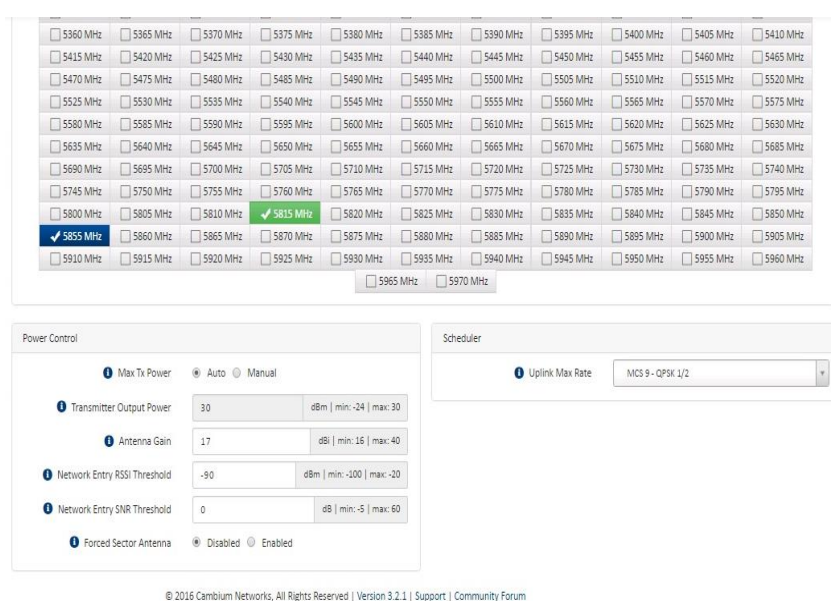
| | | | | | | | | | | |
|---|---|---|---|---|---|---|---|---|---|---|
| 5360 MHz | 5365 MHz | 5370 MHz | 5375 MHz | 5380 MHz | 5385 MHz | 5390 MHz | 5395 MHz | 5400 MHz | 5405 MHz | 5410 MHz |
| 5415 MHz | 5420 MHz | 5425 MHz | 5430 MHz | 5435 MHz | 5440 MHz | 5445 MHz | 5450 MHz | 5455 MHz | 5460 MHz | 5465 MHz |
| 5470 MHz | 5475 MHz | 5480 MHz | 5485 MHz | 5490 MHz | 5495 MHz | 5500 MHz | 5505 MHz | 5510 MHz | 5515 MHz | 5520 MHz |
| 5525 MHz | 5530 MHz | 5535 MHz | 5540 MHz | 5545 MHz | 5550 MHz | 5555 MHz | 5560 MHz | 5565 MHz | 5570 MHz | 5575 MHz |
| 5580 MHz | 5585 MHz | 5590 MHz | 5595 MHz | 5600 MHz | 5605 MHz | 5610 MHz | 5615 MHz | 5620 MHz | 5625 MHz | 5630 MHz |
| 5635 MHz | 5640 MHz | 5645 MHz | 5650 MHz | 5655 MHz | 5660 MHz | 5665 MHz | 5670 MHz | 5675 MHz | 5680 MHz | 5685 MHz |
| 5690 MHz | 5695 MHz | 5700 MHz | 5705 MHz | 5710 MHz | 5715 MHz | 5720 MHz | 5725 MHz | 5730 MHz | 5735 MHz | 5740 MHz |
| 5745 MHz | 5750 MHz | 5755 MHz | 5760 MHz | 5765 MHz | 5770 MHz | 5775 MHz | 5780 MHz | 5785 MHz | 5790 MHz | 5795 MHz |
| 5800 MHz | 5805 MHz | 5810 MHz | ✓ 5815 MHz | 5820 MHz | 5825 MHz | 5830 MHz | 5835 MHz | 5840 MHz | 5845 MHz | 5850 MHz |
| ✓ 5855 MHz | 5860 MHz | 5865 MHz | 5870 MHz | 5875 MHz | 5880 MHz | 5885 MHz | 5890 MHz | 5895 MHz | 5900 MHz | 5905 MHz |
| 5910 MHz | 5915 MHz | 5920 MHz | 5925 MHz | 5930 MHz | 5935 MHz | 5940 MHz | 5945 MHz | 5950 MHz | 5955 MHz | 5960 MHz |

5965 MHz 5970 MHz

Power Control

Max Tx Power Auto Manual

Transmitter Output Power 30 dBm | min: -24 | max: 30

Antenna Gain 17 dBi | min: 16 | max: 40

Network Entry RSSI Threshold -90 dBm | min: -100 | max: -20

Network Entry SNR Threshold 0 dB | min: -5 | max: 60

Forced Sector Antenna Disabled Enabled

Scheduler

Uplink Max Rate MCS 9 - QPSK 1/2

© 2016 Cambium Networks, All Rights Reserved | Version 3.2.1 | Support | Community Forum